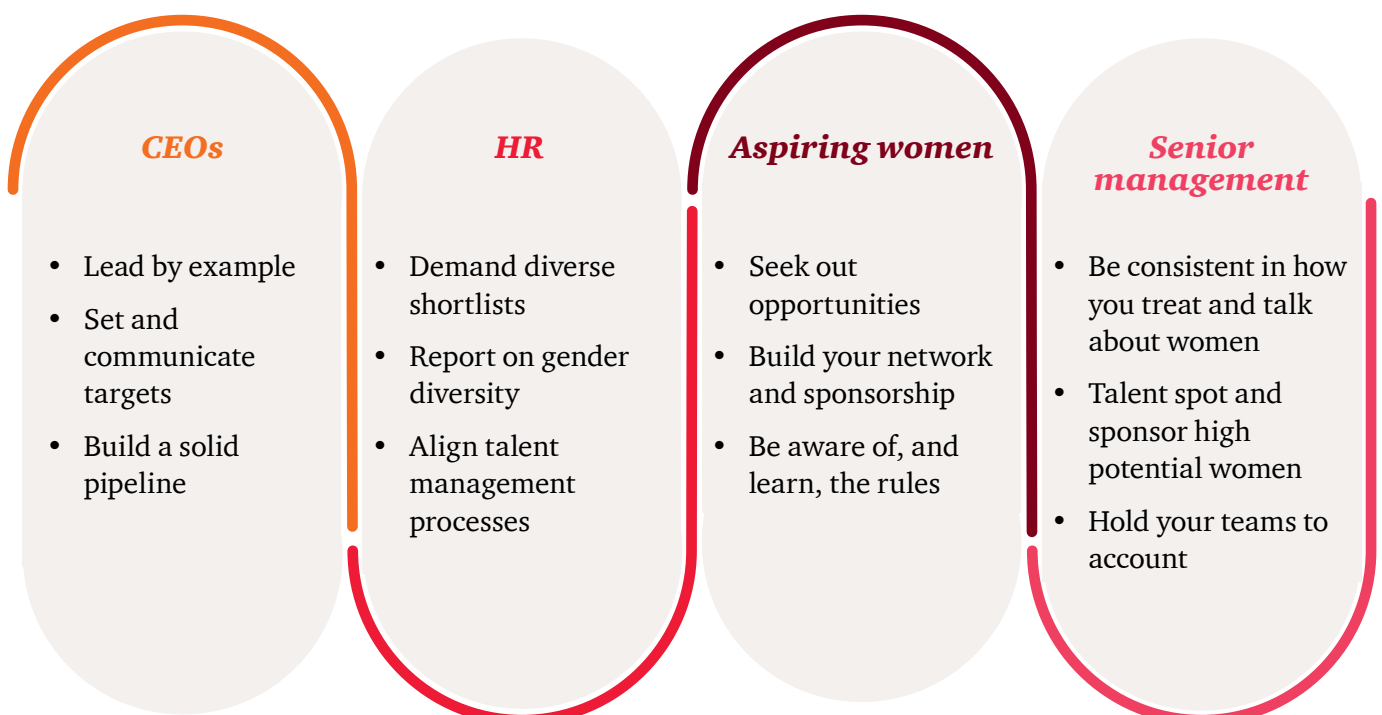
CEOs

- Lead by example
- Set and communicate targets
- Build a solid pipeline

HR

- Demand diverse shortlists
- Report on gender diversity
- Align talent management processes

Aspiring women

- Seek out opportunities
- Build your network and sponsorship
- Be aware of, and learn, the rules

Senior management

- Be consistent in how you treat and talk about women
- Talent spot and sponsor high potential women
- Hold your teams to account